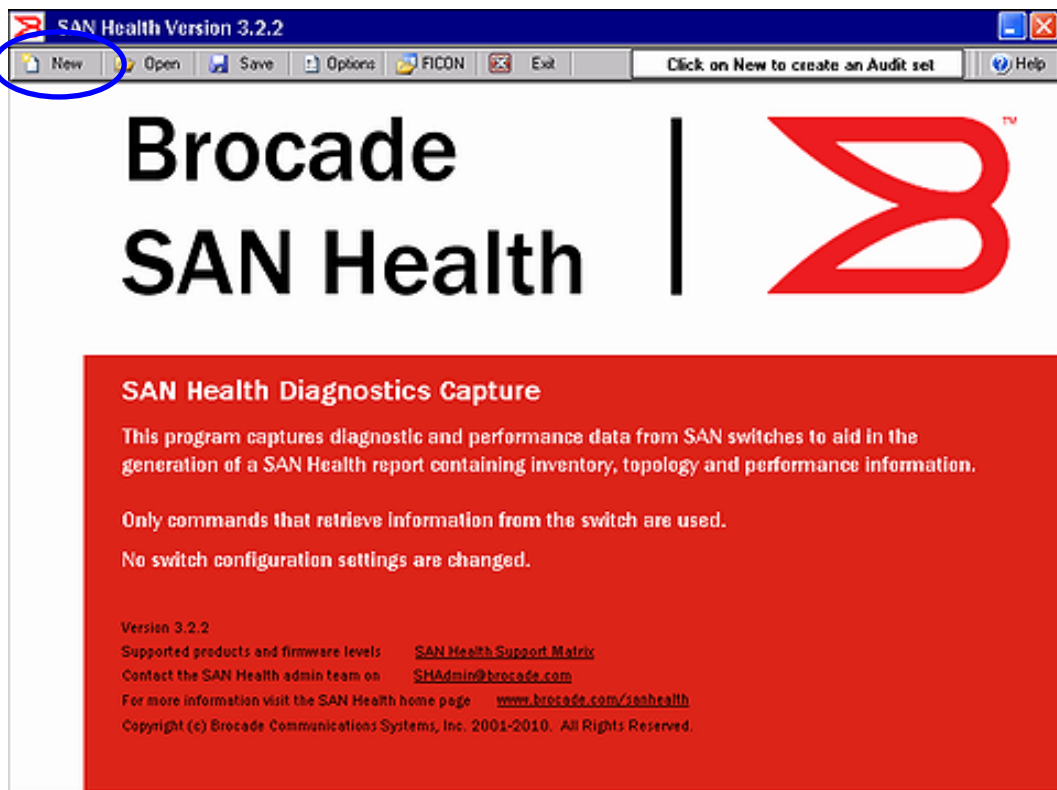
SAN Health Version 3.2.2

New | Open | Save | Options | FICON | Exit | Click on New to create an Audit set | Help

Brocade
SAN Health

™

SAN Health Diagnostics Capture

This program captures diagnostic and performance data from SAN switches to aid in the generation of a SAN Health report containing inventory, topology and performance information.

Only commands that retrieve information from the switch are used.

No switch configuration settings are changed.

Version 3.2.2
Supported products and firmware levels SAN Health Support Matrix
Contact the SAN Health admin team on SHAdmin@brocade.com
For more information visit the SAN Health home page www.brocade.com/sanhealth
Copyright (c) Brocade Communications Systems, Inc. 2001-2010. All Rights Reserved.